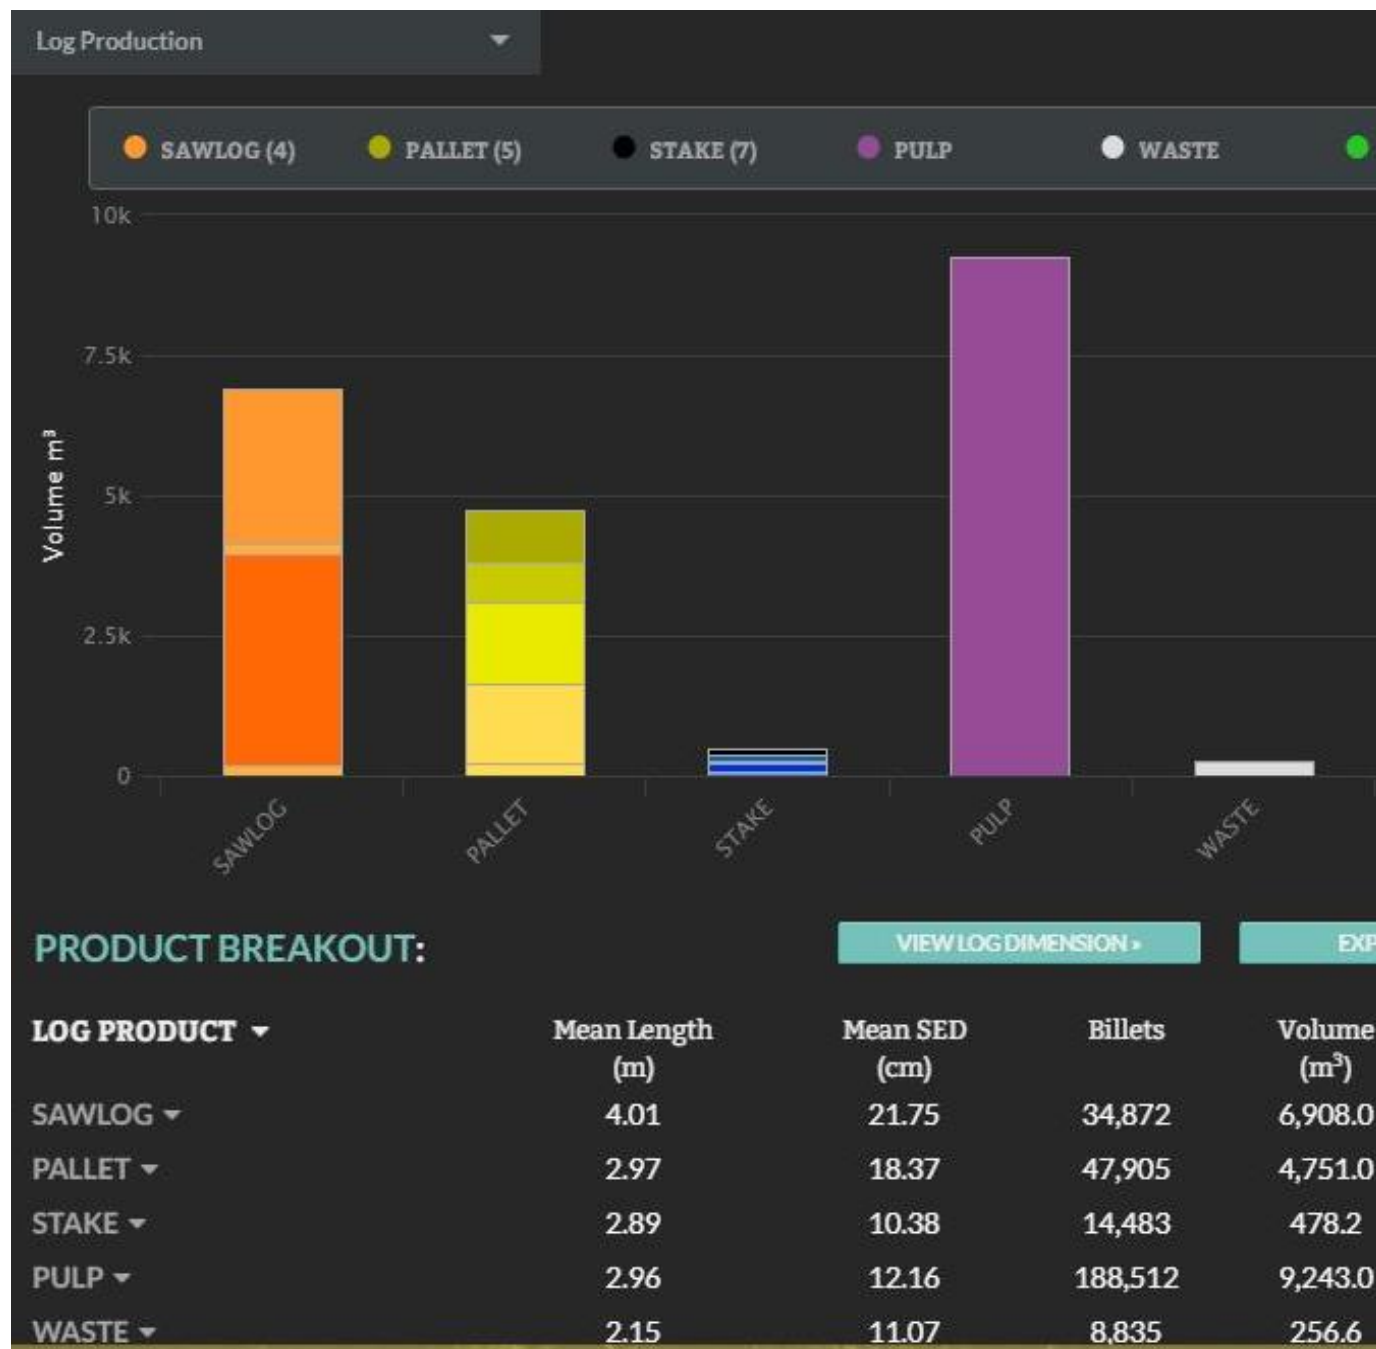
Log Production

SAWLOG (4)
PALLET (5)
STAKE (7)
PULP
WASTE

10k
7.5k
5k
2.5k
0

Volume m³

SAWLOG
PALLET
STAKE
PULP
WASTE

PRODUCT BREAKOUT:

VIEW LOG DIMENSION »
EXP

| LOG PRODUCT | Mean Length (m) | Mean SED (cm) | Billets | Volume ($m^3$) |
|---|---|---|---|---|
| SAWLOG | 4.01 | 21.75 | 34,872 | 6,908.0 |
| PALLET | 2.97 | 18.37 | 47,905 | 4,751.0 |
| STAKE | 2.89 | 10.38 | 14,483 | 478.2 |
| PULP | 2.96 | 12.16 | 188,512 | 9,243.0 |
| WASTE | 2.15 | 11.07 | 8,835 | 256.6 |